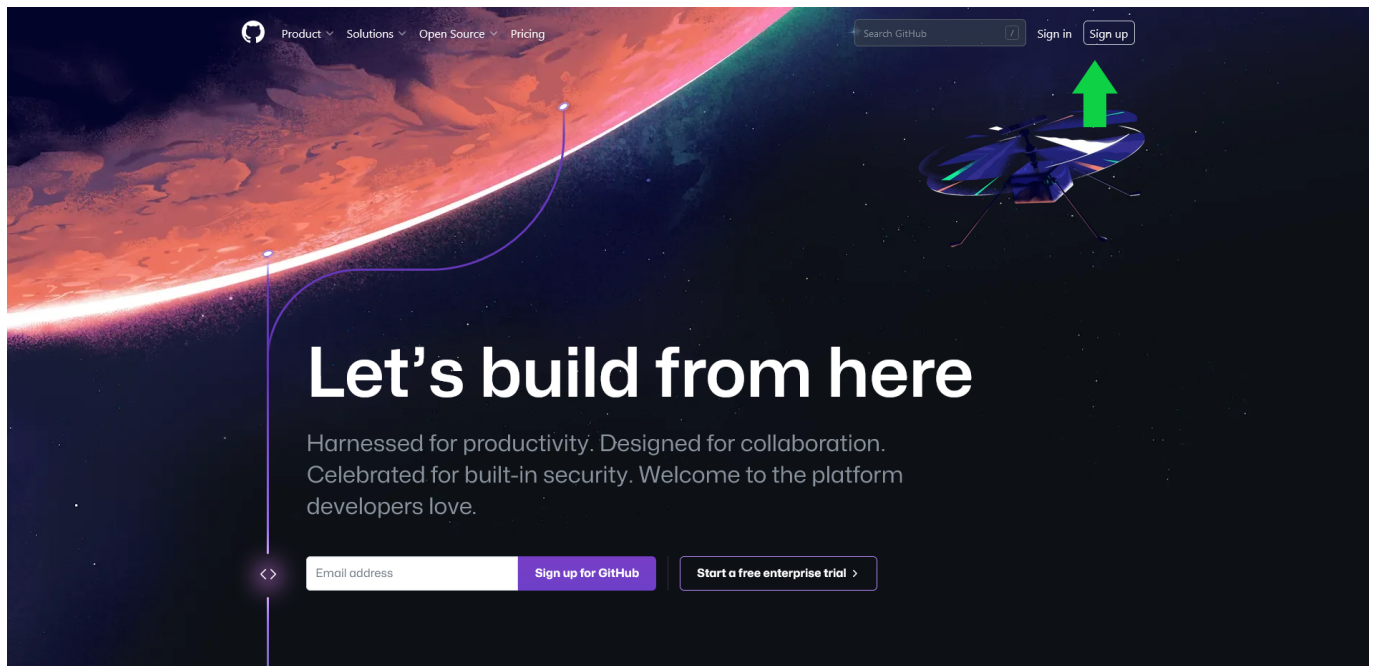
Product Solutions Open Source Pricing

Search GitHub /

Sign in Sign up

Let’s build from here

Harnessed for productivity. Designed for collaboration. Celebrated for built-in security. Welcome to the platform developers love.

Email address

Sign up for GitHub

Start a free enterprise trial ›